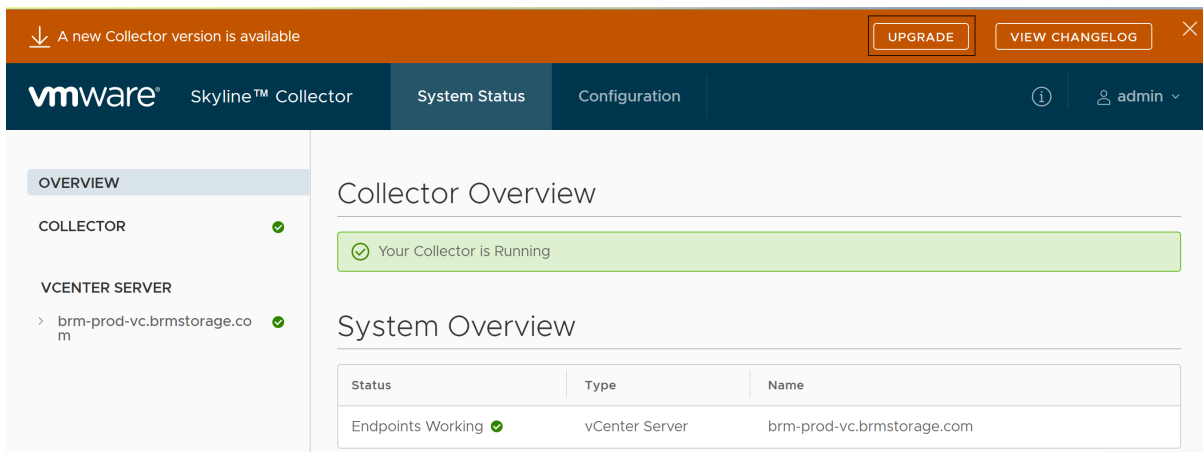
A new Collector version is available

UPGRADE

VIEW CHANGELOG

vmware Skyline™ Collector System Status Configuration admin

OVERVIEW

COLLECTOR

VCENTER SERVER

brm-prod-vc.brmstorage.com

Collector Overview

Your Collector is Running

System Overview

| Status | Type | Name |
|---|---|---|
| Endpoints Working | vCenter Server | brm-prod-vc.brmstorage.com |